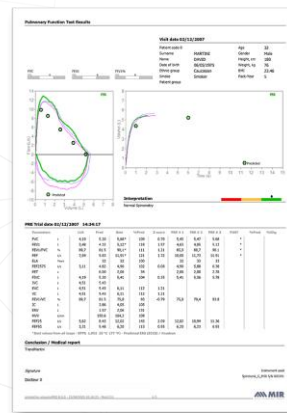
Pulmonary Function Test Results

Visit date 03/12/2007

| Patient code | | Age | 22 |
|---|---|---|---|
| Surname | MARTINO | Gender | Male |
| Name | DAVID | Height, cm | 160 |
| Date of birth | 06/03/1985 | Weight, kg | 56 |
| Ethnic group | Caucasian | BMI | 21.88 |
| Smoker | Smoker | Pack Year | 6 |
| Patient group | | | |

Interpretation
Normal Spirometry

PRE Trial date 03/12/2007 14:34:17

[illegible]

Conclusion / Medical report
Transfection

Signature

Sbribbin V

MIR